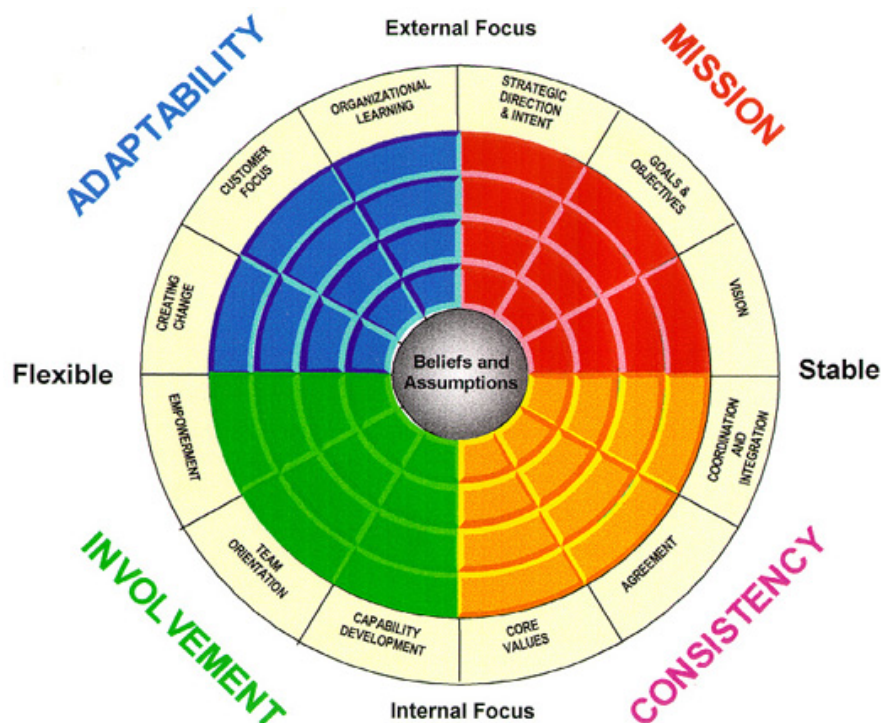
External Focus

ADAPTABILITY

MISSION

ORGANIZATIONAL LEARNING

STRATEGIC DIRECTION & INTENT

CUSTOMER FOCUS

GOALS & OBJECTIVES

CREATING CHANGE

VISION

Flexible

Beliefs and Assumptions

Stable

EMPOWERMENT

COORDINATION AND INTEGRATION

TEAM ORIENTATION

AGREEMENT

CAPABILITY DEVELOPMENT

CORE VALUES

INVOLVEMENT

CONSISTENCY

Internal Focus